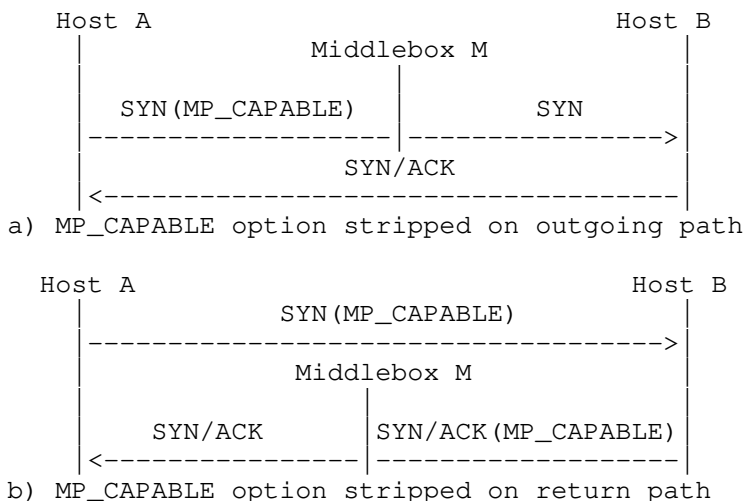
Host A                                    Host B
                Middlebox M
   SYN(MP_CAPABLE)                SYN
   |-------------------|---------------->|
                   SYN/ACK
   |<------------------------------------|
a) MP_CAPABLE option stripped on outgoing path

Host A                                    Host B
              SYN(MP_CAPABLE)
   |------------------------------------>|
                Middlebox M
      SYN/ACK          SYN/ACK(MP_CAPABLE)
   |<----------------|-------------------|
b) MP_CAPABLE option stripped on return path